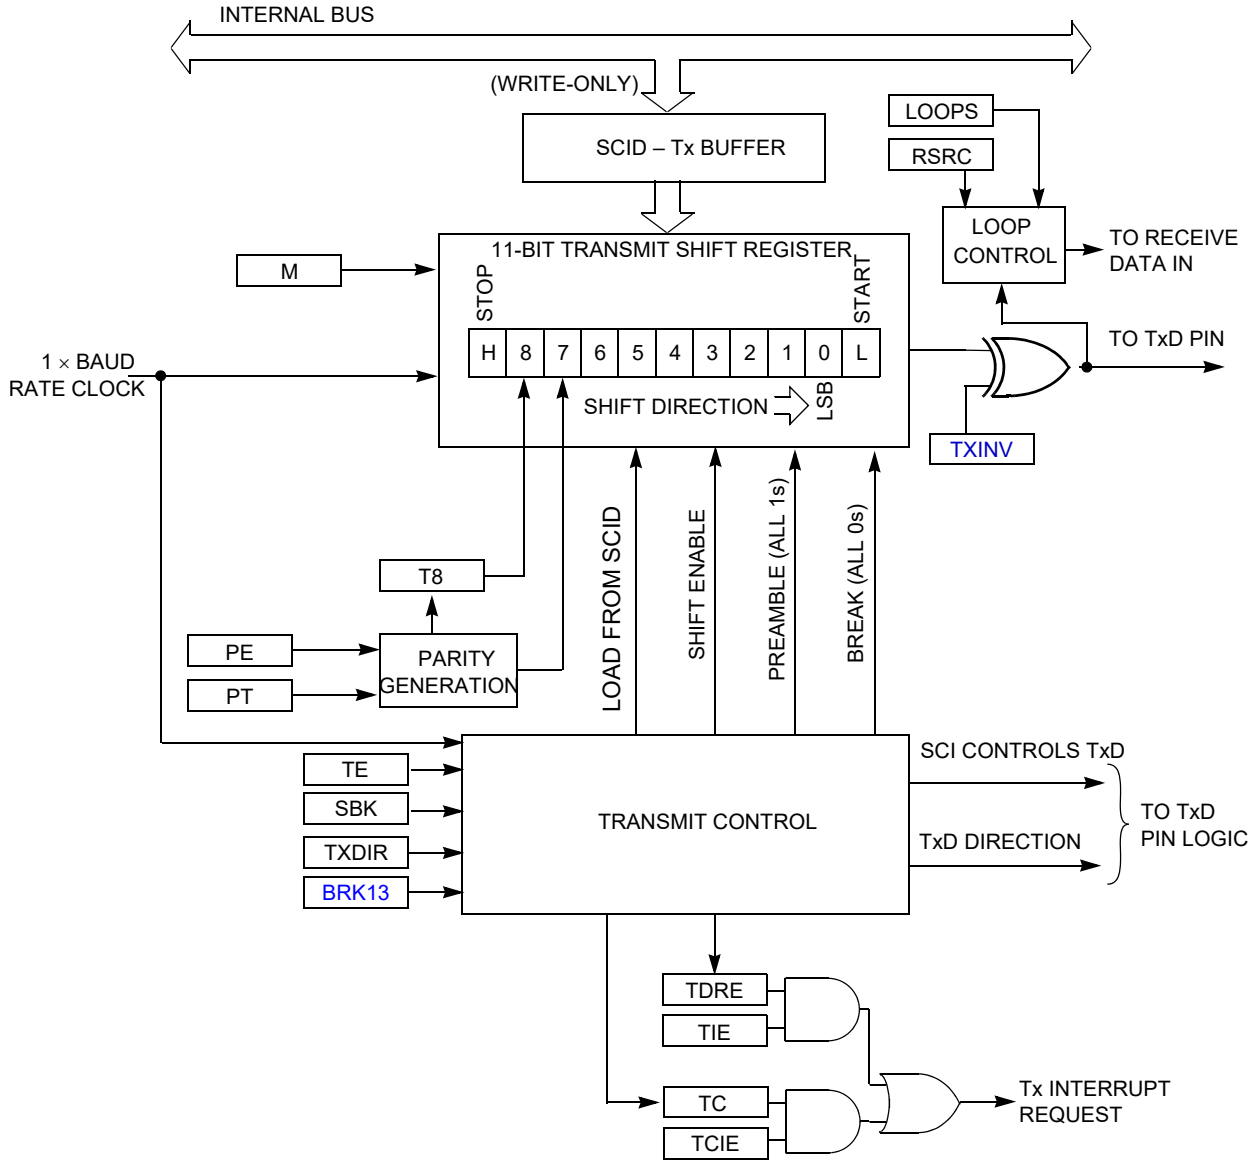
INTERNAL BUS

(WRITE-ONLY)

SCID – Tx BUFFER

LOOPS

RSRC

LOOP CONTROL

TO RECEIVE DATA IN

M

11-BIT TRANSMIT SHIFT REGISTER

STOP

START

| H | 8 | 7 | 6 | 5 | 4 | 3 | 2 | 1 | 0 | L |
|---|---|---|---|---|---|---|---|---|---|---|

TO TxD PIN

1 $\times$ BAUD RATE CLOCK

SHIFT DIRECTION

LSB

TXINV

LOAD FROM SCID

SHIFT ENABLE

PREAMBLE (ALL 1s)

BREAK (ALL 0s)

T8

PE

PT

PARITY GENERATION

TE

SBK

TXDIR

BRK13

TRANSMIT CONTROL

SCI CONTROLS TxD

TxD DIRECTION

TO TxD PIN LOGIC

TDRE

TIE

TC

TCIE

Tx INTERRUPT REQUEST